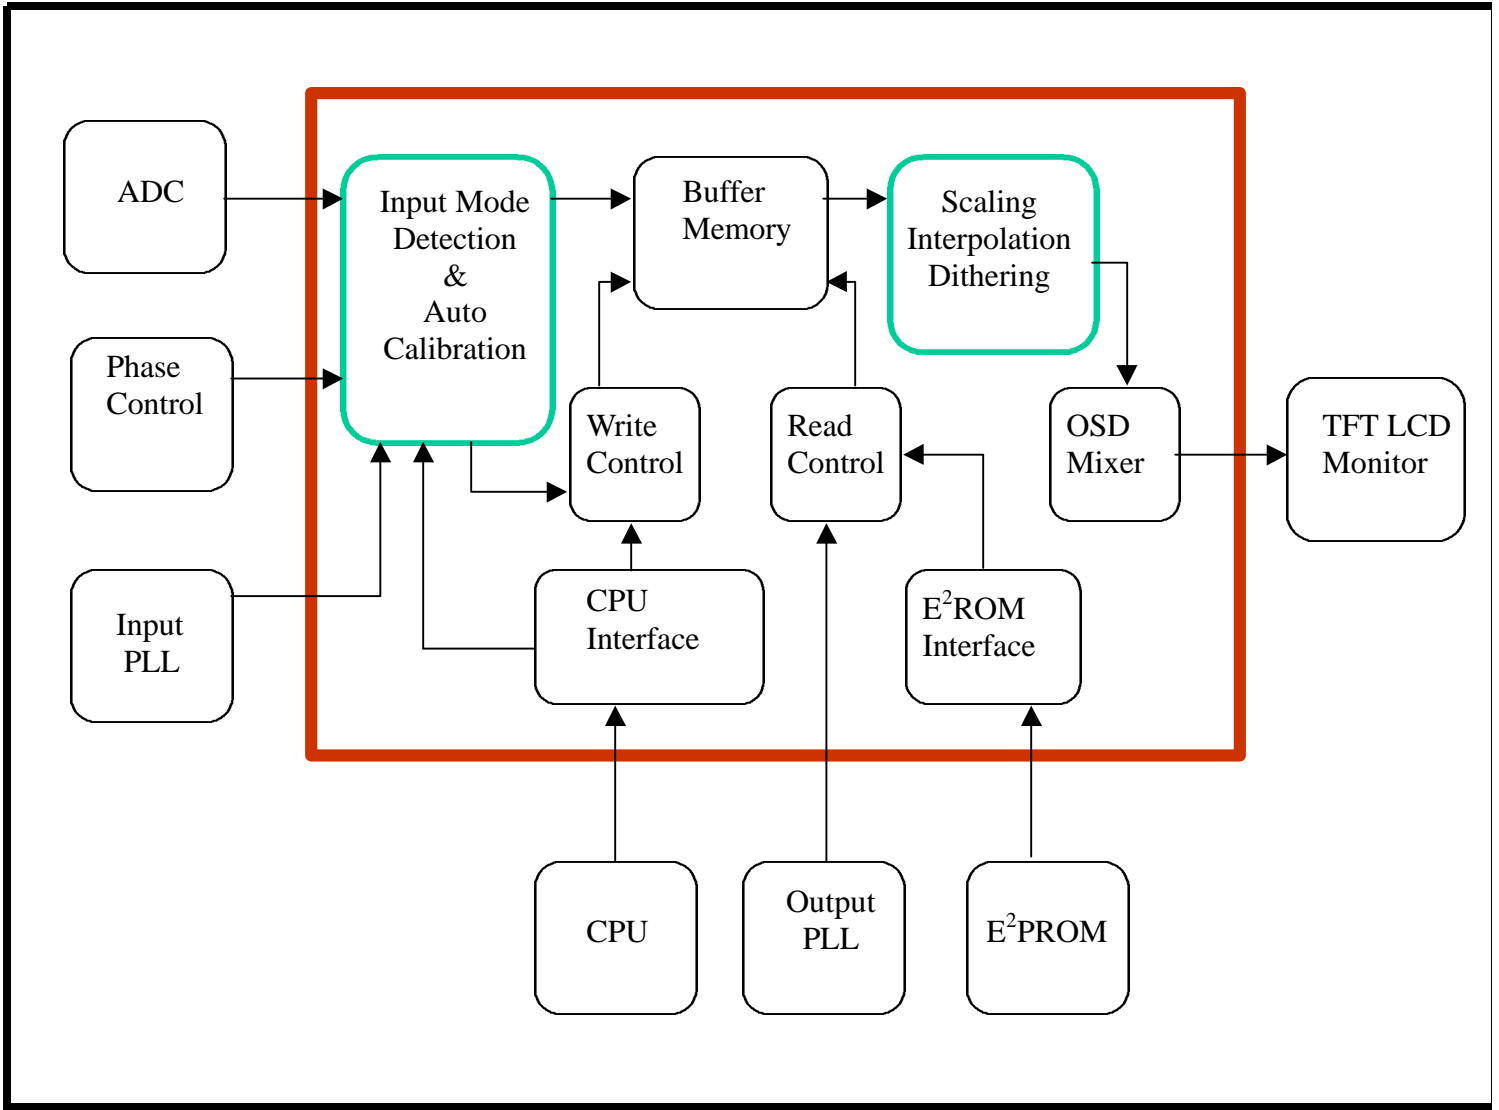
ADC

Phase Control

Input PLL

Input Mode Detection & Auto Calibration

Buffer Memory

Scaling Interpolation Dithering

Write Control

Read Control

OSD Mixer

TFT LCD Monitor

CPU Interface

$E^2$ROM Interface

CPU

Output PLL

$E^2$PROM